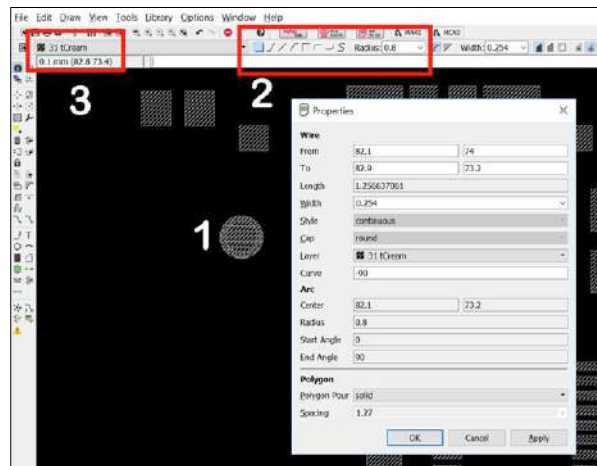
File Edit Draw View Tools Library Options Window Help

31 tCream
0.1 mm (82.8 73.4)

Radius: 0.8
Width: 0.254

3
2
1

Properties

Wire
From 82.1 24
To 82.9 73.2
Length 1.256637061
Width 0.254
Style continuous
Cap round
Layer 31 tCream
Curve -90
Arc
Center 82.1 73.2
Radius 0.8
Start Angle 0
End Angle 90
Polygon
Polygon Pour solid
Spacing 1.27

OK Cancel Apply